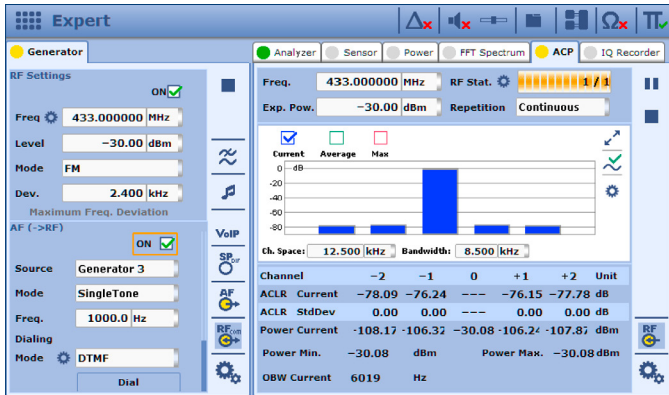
Expert

Generator

RF Settings

ON

Freq 433.000000 MHz

Level −30.00 dBm

Mode FM

Dev. 2.400 kHz

Maximum Freq. Deviation

AF (->RF)

ON

Source Generator 3

Mode SingleTone

Freq. 1000.0 Hz

Dialing

Mode DTMF

Dial

VoIP

SP

AF

RF

Analyzer | Sensor | Power | FFT Spectrum | ACP | IQ Recorder

Freq. 433.000000 MHz RF Stat. 1 / 1

Exp. Pow. −30.00 dBm Repetition Continuous

Current Average Max

0 dB
-20
-40
-60
-80
-100

Ch. Space: 12.500 kHz Bandwidth: 8.500 kHz

| Channel | −2 | −1 | 0 | +1 | +2 | Unit |
|---|---|---|---|---|---|---|
| ACLR Current | −78.09 | −76.24 | --- | −76.15 | −77.78 | dB |
| ACLR StdDev | 0.00 | 0.00 | --- | 0.00 | 0.00 | dB |
| Power Current | −108.17 | −106.32 | −30.08 | −106.24 | −107.87 | dBm |

Power Min. −30.08 dBm Power Max. −30.08 dBm

OBW Current 6019 Hz

RF